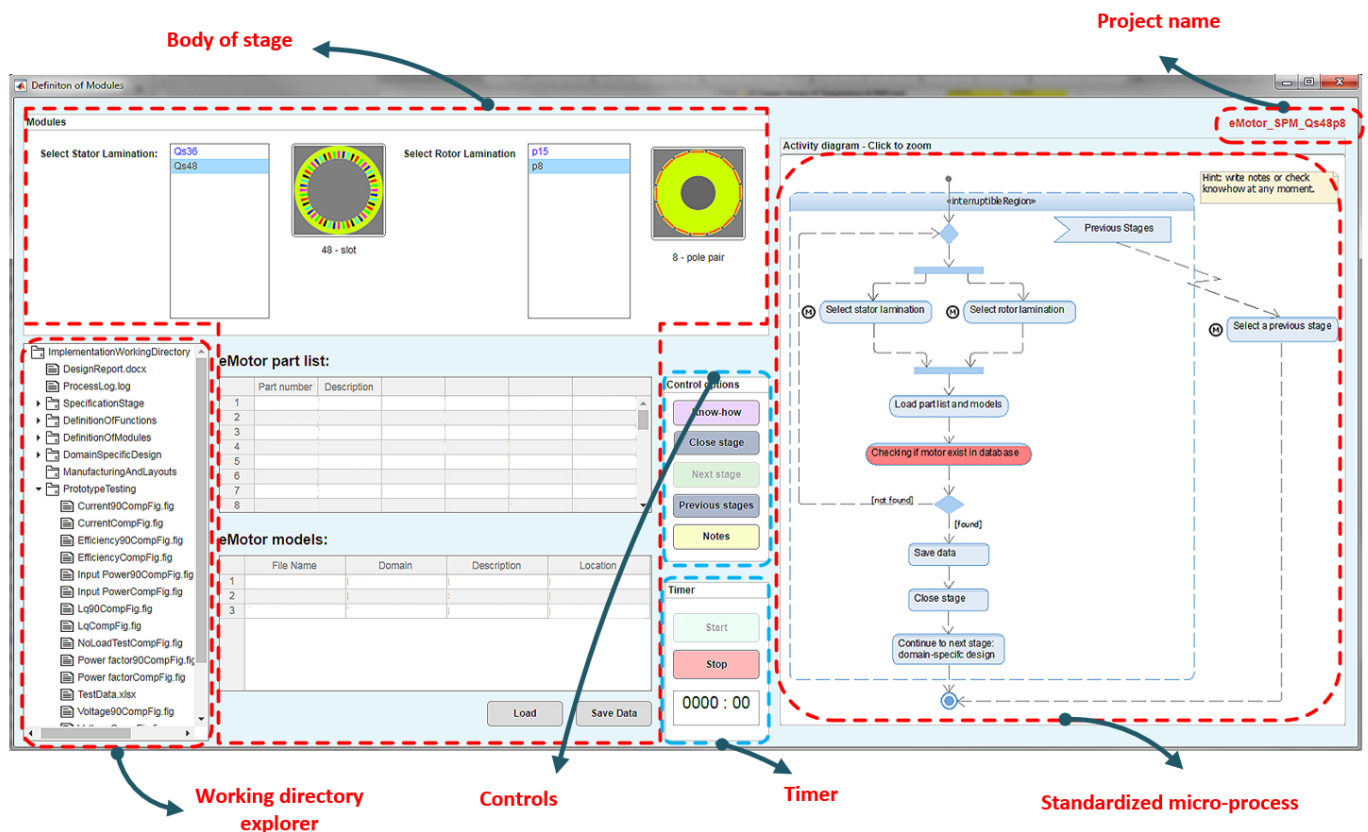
Body of stage

Project name

Definiton of Modules

Modules

eMotor_SPM_Qs48p8

Select Stator Lamination:

Qs36
Qs48

48 - slot

Select Rotor Lamination

p15
p8

8 - pole pair

Activity diagram - Click to zoom

Hint: write notes or check knowhow at any moment.

«interruptibleRegion»

Previous Stages

Select stator lamination

Select rotor lamination

Select a previous stage

Load part list and models

Checking if motor exist in database

[not found]

[found]

Save data

Close stage

Continue to next stage: domain-specific design

ImplementationWorkingDirectory
DesignReport.docx
ProcessLog.log
SpecificationStage
DefinitionOfFunctions
DefinitionOfModules
DomainSpecificDesign
ManufacturingAndLayouts
PrototypeTesting
Current90CompFig.fig
CurrentCompFig.fig
Efficiency90CompFig.fig
EfficiencyCompFig.fig
Input Power90CompFig.fig
Input PowerCompFig.fig
Lq90CompFig.fig
LqCompFig.fig
NoLoadTestCompFig.fig
Power factor90CompFig.fig
Power factorCompFig.fig
TestData.xlsx
Voltage90CompFig.fig

eMotor part list:

| | Part number | Description |
|---|---|---|
| 1 | | |
| 2 | | |
| 3 | | |
| 4 | | |
| 5 | | |
| 6 | | |
| 7 | | |
| 8 | | |

eMotor models:

| | File Name | Domain | Description | Location |
|---|---|---|---|---|
| 1 | | | | |
| 2 | | | | |
| 3 | | | | |

Load

Save Data

Control options

Know-how

Close stage

Next stage

Previous stages

Notes

Timer

Start

Stop

0000 : 00

Working directory explorer

Controls

Timer

Standardized micro-process